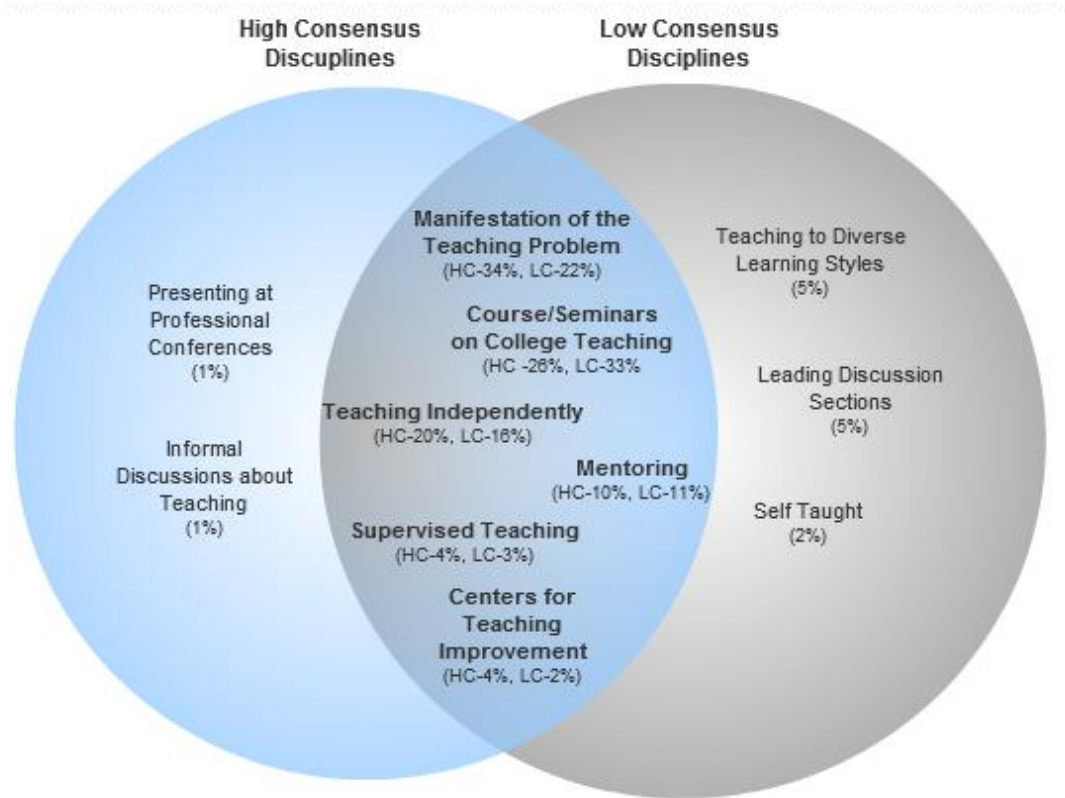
High Consensus Discuplines

Low Consensus Disciplines

Presenting at Professional Conferences (1%)

Informal Discussions about Teaching (1%)

Manifestation of the Teaching Problem (HC-34%, LC-22%)

Course/Seminars on College Teaching (HC -26%, LC-33%)

Teaching Independently (HC-20%, LC-16%)

Mentoring (HC-10%, LC-11%)

Supervised Teaching (HC-4%, LC-3%)

Centers for Teaching Improvement (HC-4%, LC-2%)

Teaching to Diverse Learning Styles (5%)

Leading Discussion Sections (5%)

Self Taught (2%)